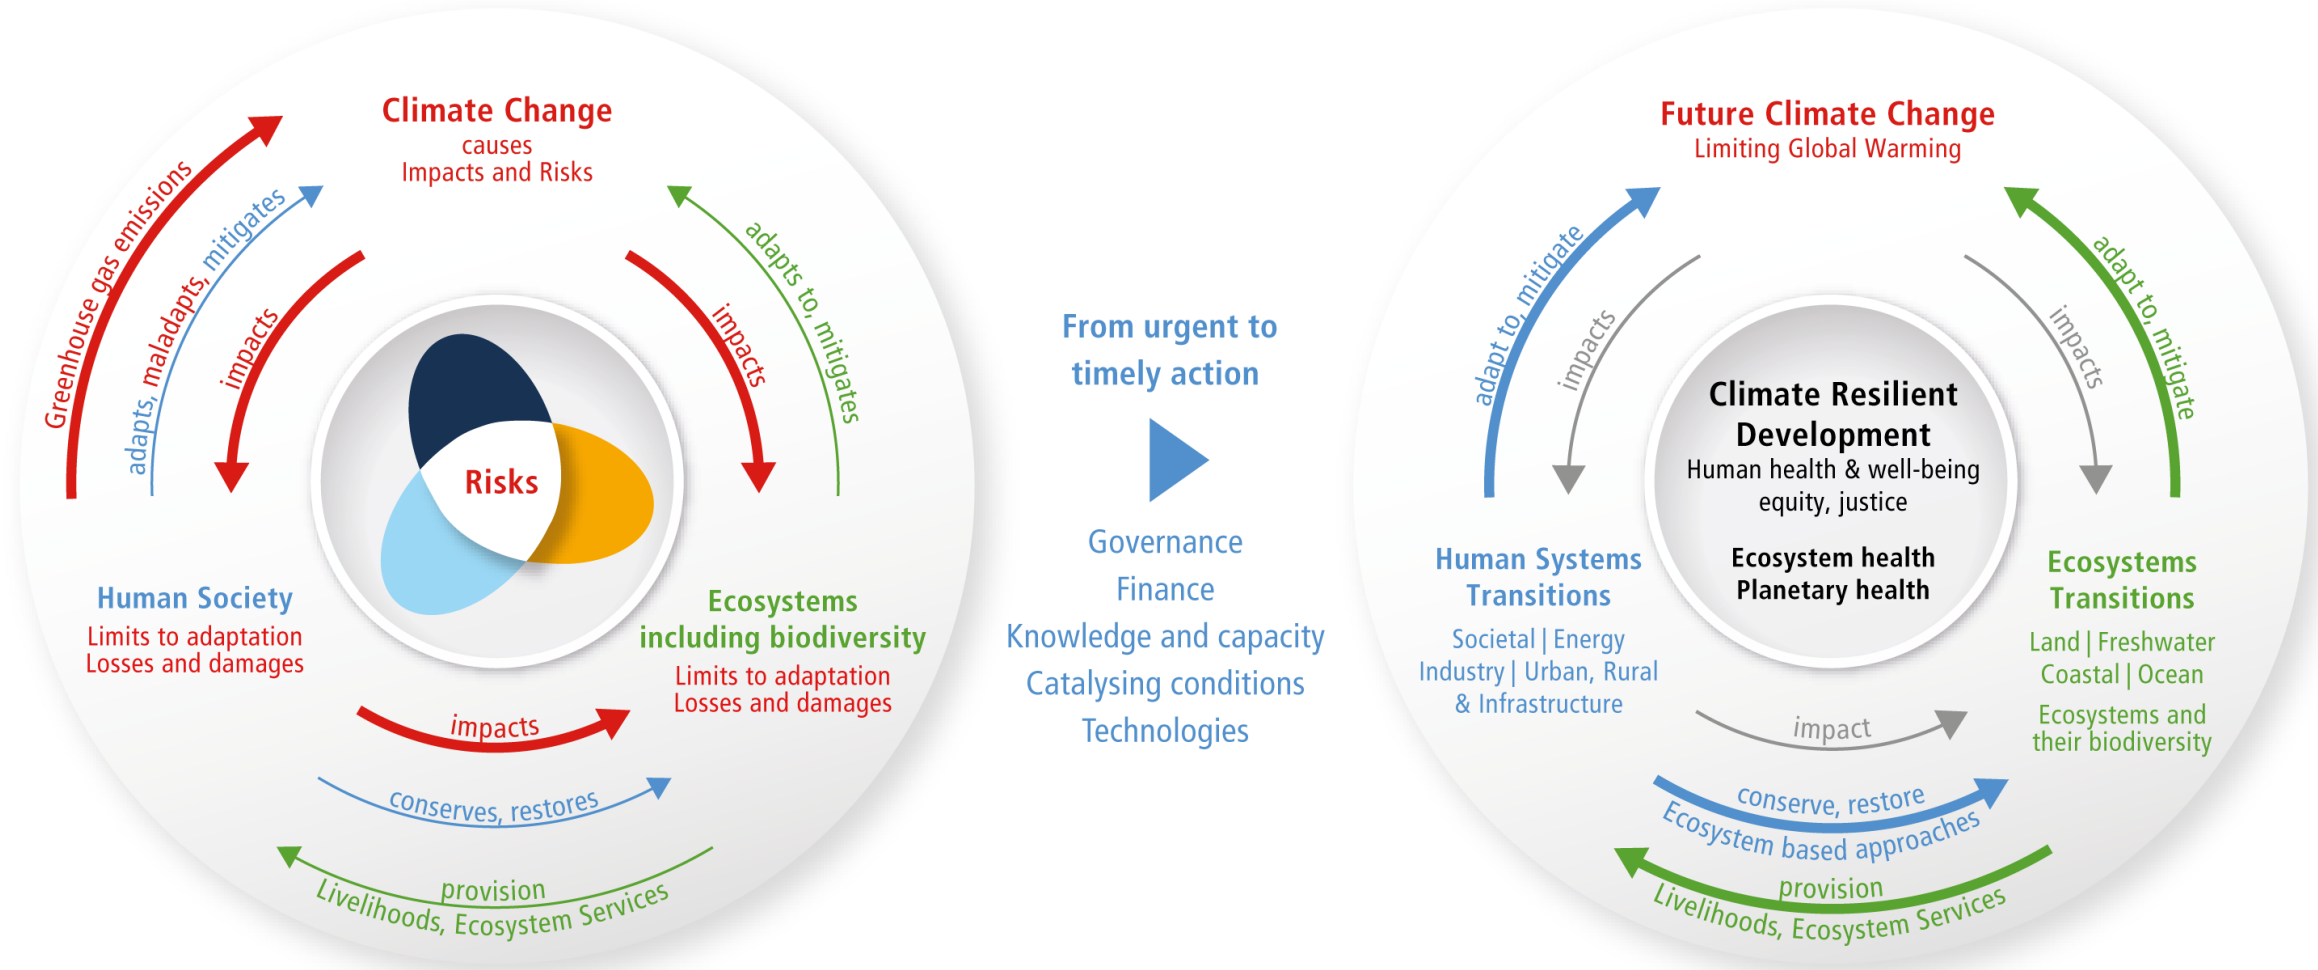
Climate Change
causes
Impacts and Risks

Greenhouse gas emissions

adapts, maladapts, mitigates

impacts

impacts

adapts to, mitigates

Risks

Human Society
Limits to adaptation
Losses and damages

Ecosystems
including biodiversity
Limits to adaptation
Losses and damages

impacts

conserves, restores

provision
Livelihoods, Ecosystem Services

From urgent to timely action

Governance
Finance
Knowledge and capacity
Catalysing conditions
Technologies

Future Climate Change
Limiting Global Warming

adapt to, mitigate

impacts

impacts

adapt to, mitigate

Climate Resilient Development
Human health & well-being
equity, justice

Ecosystem health
Planetary health

Human Systems Transitions
Societal | Energy
Industry | Urban, Rural
& Infrastructure

Ecosystems Transitions
Land | Freshwater
Coastal | Ocean
Ecosystems and their biodiversity

impact

conserve, restore
Ecosystem based approaches

provision
Livelihoods, Ecosystem Services